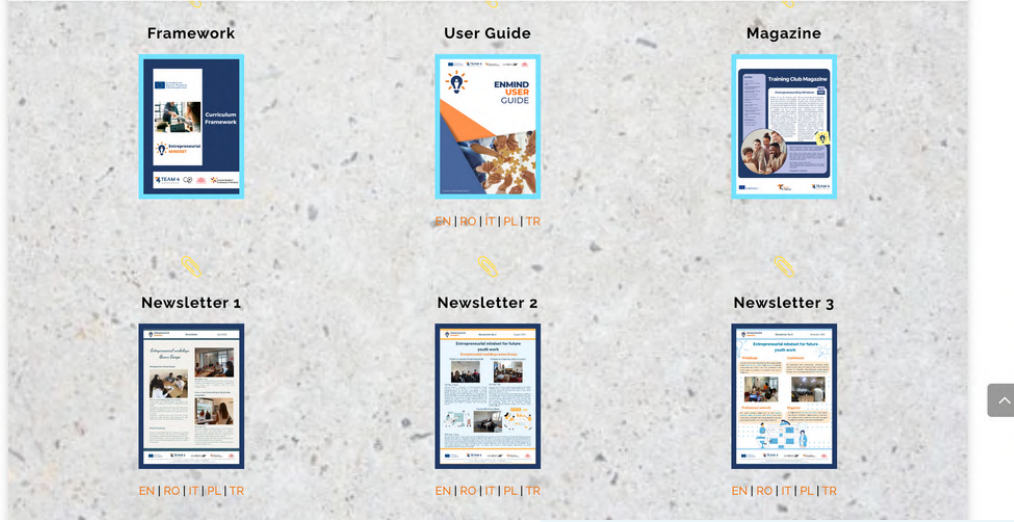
Framework

Curriculum Framework

Entrepreneurial mindset

User Guide

ENMIND USER GUIDE

EN | RO | IT | PL | TR

Magazine

Training Club Magazine

Newsletter 1

Newsletter 2

Entrepreneurial mindset for future youth work

EN | RO | IT | PL | TR

Newsletter 3

Entrepreneurial mindset for future youth work

EN | RO | IT | PL | TR

EN | RO | IT | PL | TR